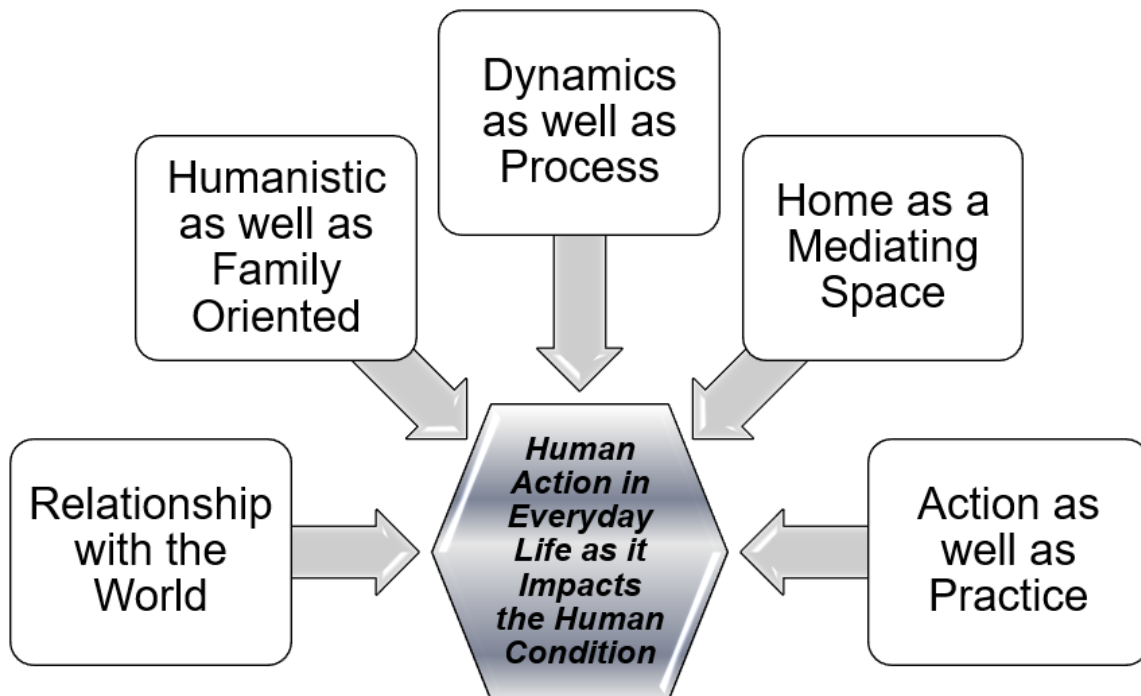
Dynamics as well as Process

Humanistic as well as Family Oriented

Home as a Mediating Space

Relationship with the World

Human Action in Everyday Life as it Impacts the Human Condition

Action as well as Practice